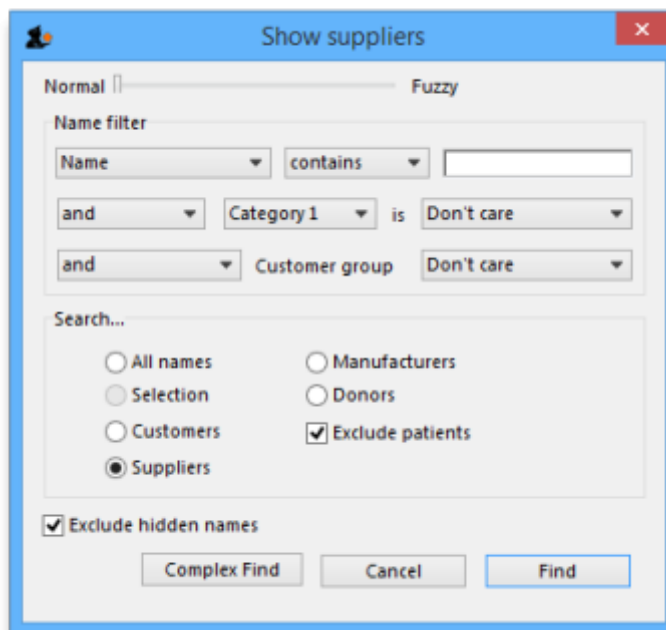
Show suppliers

Normal Fuzzy

Name filter

Name contains

and Category 1 is Don't care

and Customer group Don't care

Search...

All names
Selection
Customers
Suppliers

Manufacturers
Donors
Exclude patients

Exclude hidden names

Complex Find Cancel Find